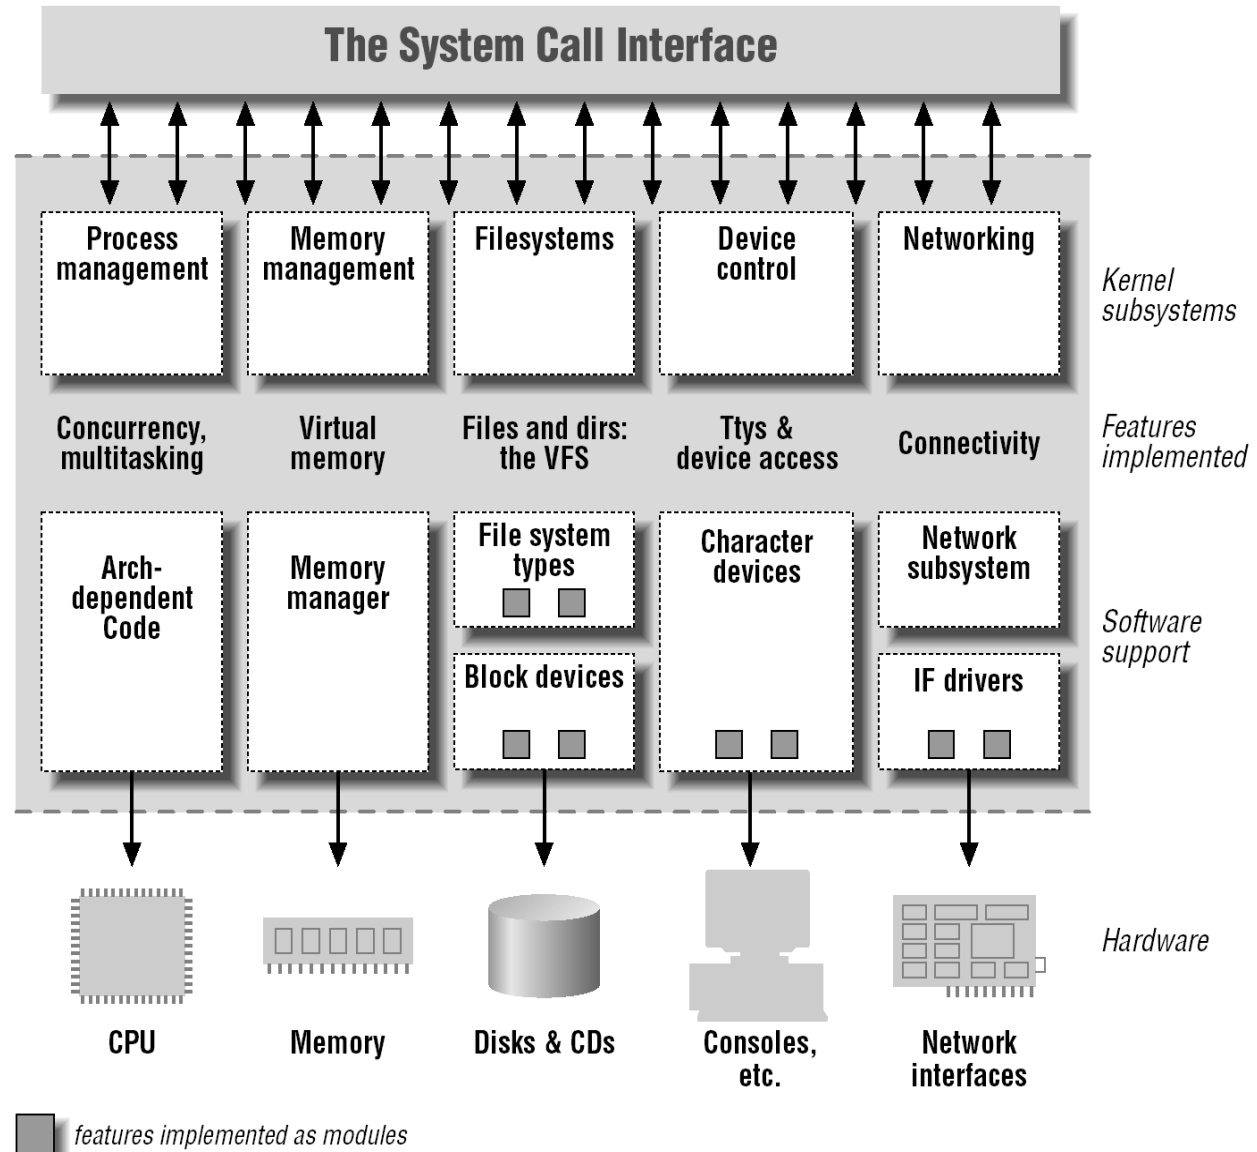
The System Call Interface

Process management

Memory management

Filesystems

Device control

Networking

Kernel subsystems

Concurrency, multitasking

Virtual memory

Files and dirs: the VFS

Ttys & device access

Connectivity

Features implemented

Arch-dependent Code

Memory manager

File system types

Block devices

Character devices

Network subsystem

IF drivers

Software support

CPU

Memory

Disks & CDs

Consoles, etc.

Network interfaces

Hardware

features implemented as modules